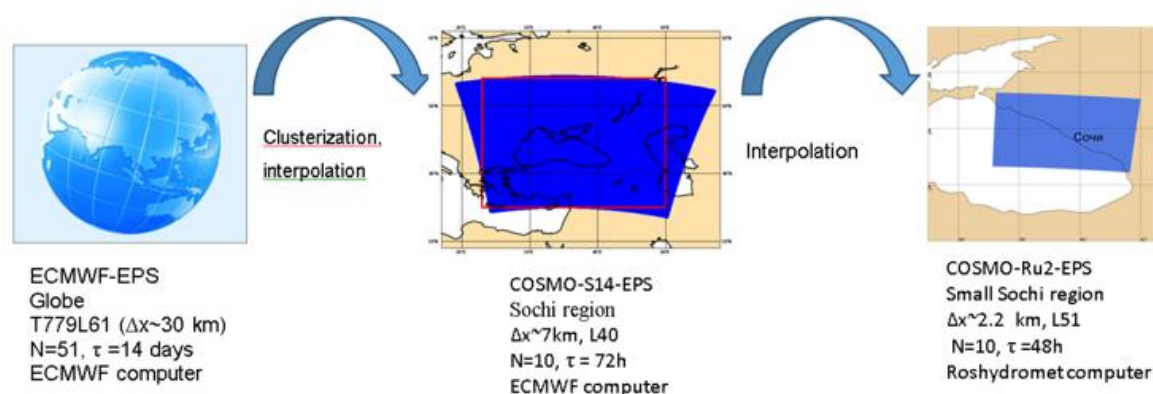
Clusterization, interpolation

Interpolation

Сочи

ECMWF-EPS
Globe
T779L61 ($\Delta x$~30 km)
N=51, $\tau$ =14 days
ECMWF computer

COSMO-S14-EPS
Sochi region
$\Delta x$~7km, L40
N=10, $\tau$ = 72h
ECMWF computer

COSMO-Ru2-EPS
Small Sochi region
$\Delta x$~2.2 km, L51
N=10, $\tau$ =48h
Roshydromet computer